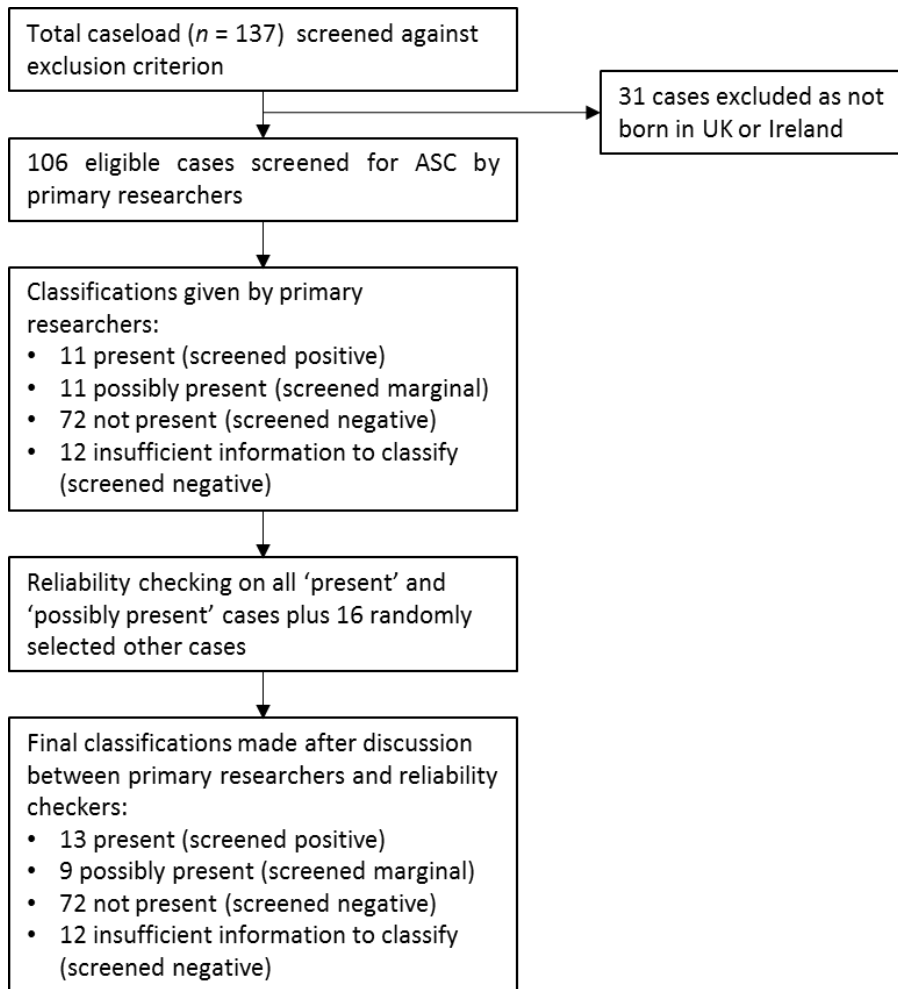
Total caseload ($n$ = 137) screened against exclusion criterion

31 cases excluded as not born in UK or Ireland

106 eligible cases screened for ASC by primary researchers

Classifications given by primary researchers:
• 11 present (screened positive)
• 11 possibly present (screened marginal)
• 72 not present (screened negative)
• 12 insufficient information to classify (screened negative)

Reliability checking on all 'present' and 'possibly present' cases plus 16 randomly selected other cases

Final classifications made after discussion between primary researchers and reliability checkers:
• 13 present (screened positive)
• 9 possibly present (screened marginal)
• 72 not present (screened negative)
• 12 insufficient information to classify (screened negative)